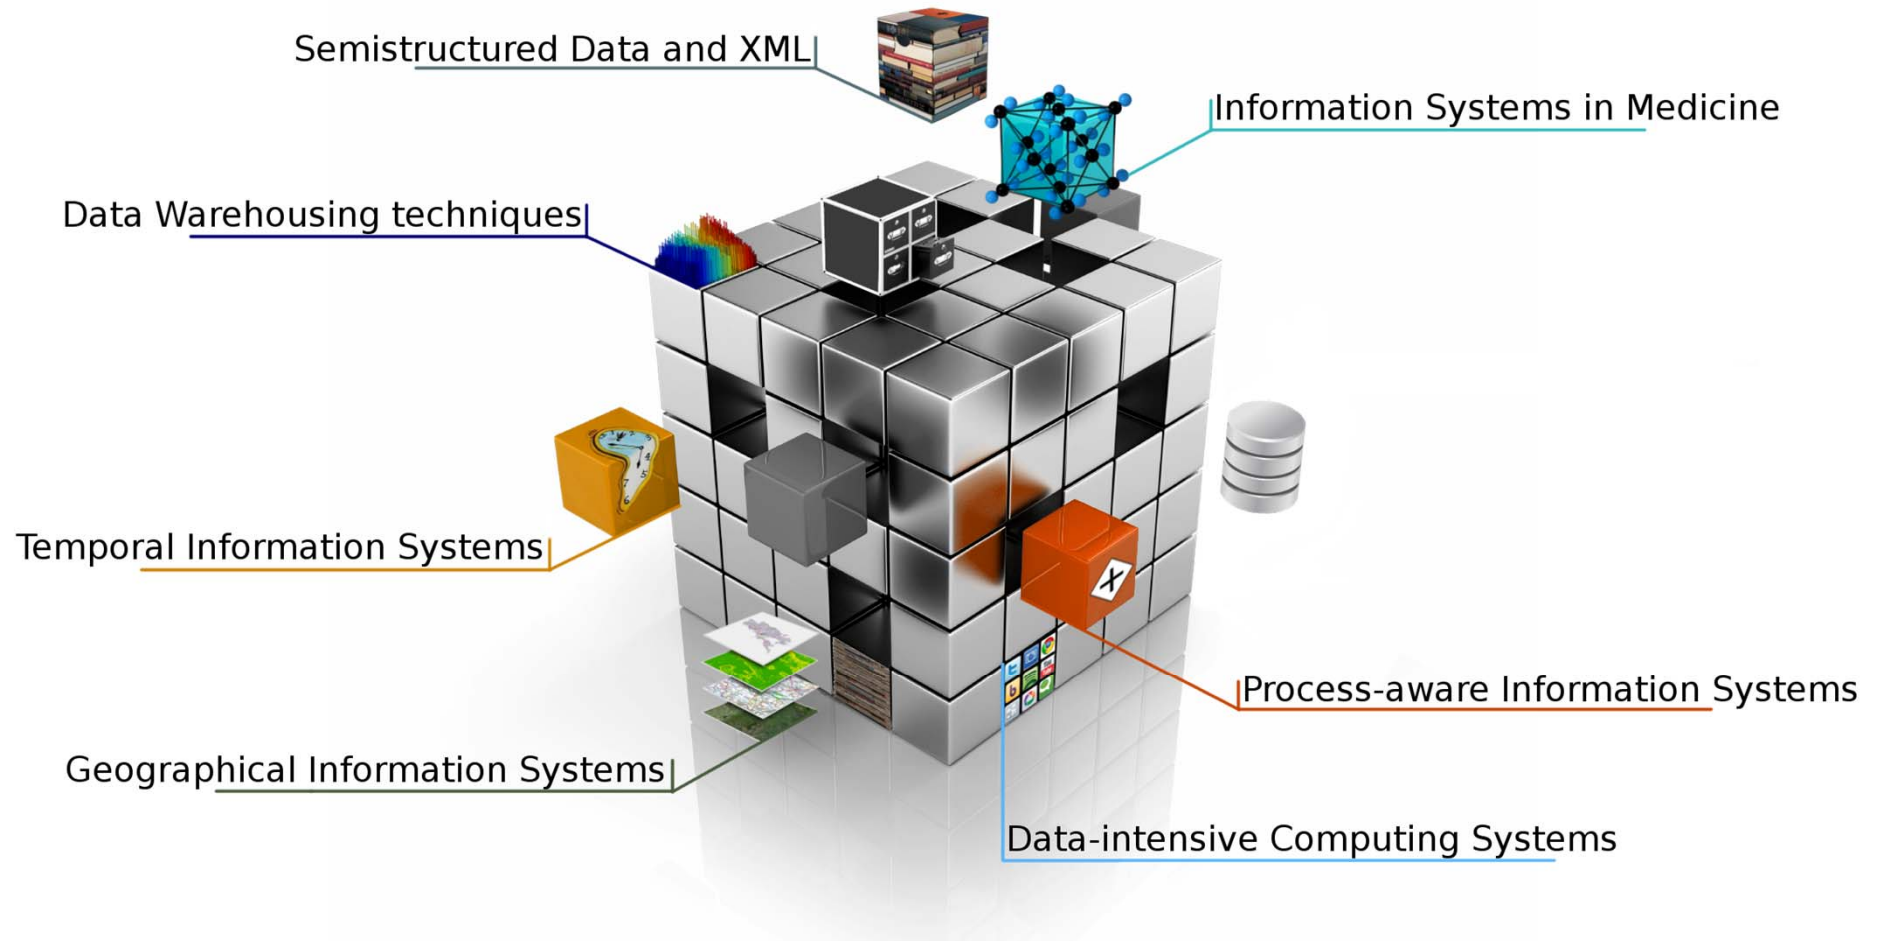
Semistructured Data and XML

Information Systems in Medicine

Data Warehousing techniques

Temporal Information Systems

Process-aware Information Systems

Geographical Information Systems

Data-intensive Computing Systems